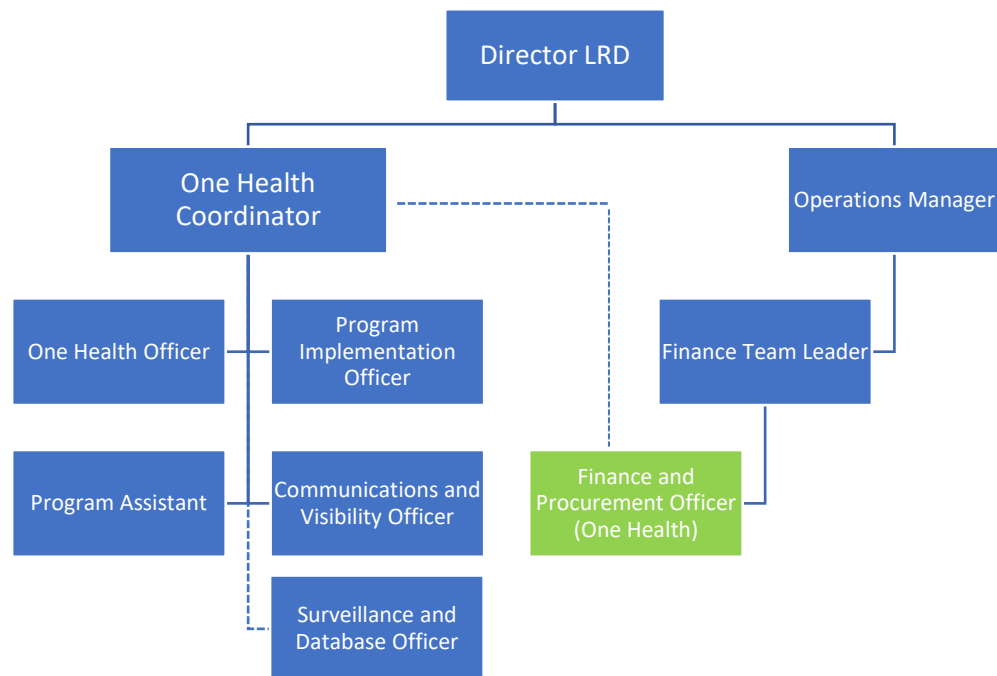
Director LRD

One Health Coordinator

Operations Manager

One Health Officer

Program Implementation Officer

Finance Team Leader

Program Assistant

Communications and Visibility Officer

Finance and Procurement Officer (One Health)

Surveillance and Database Officer